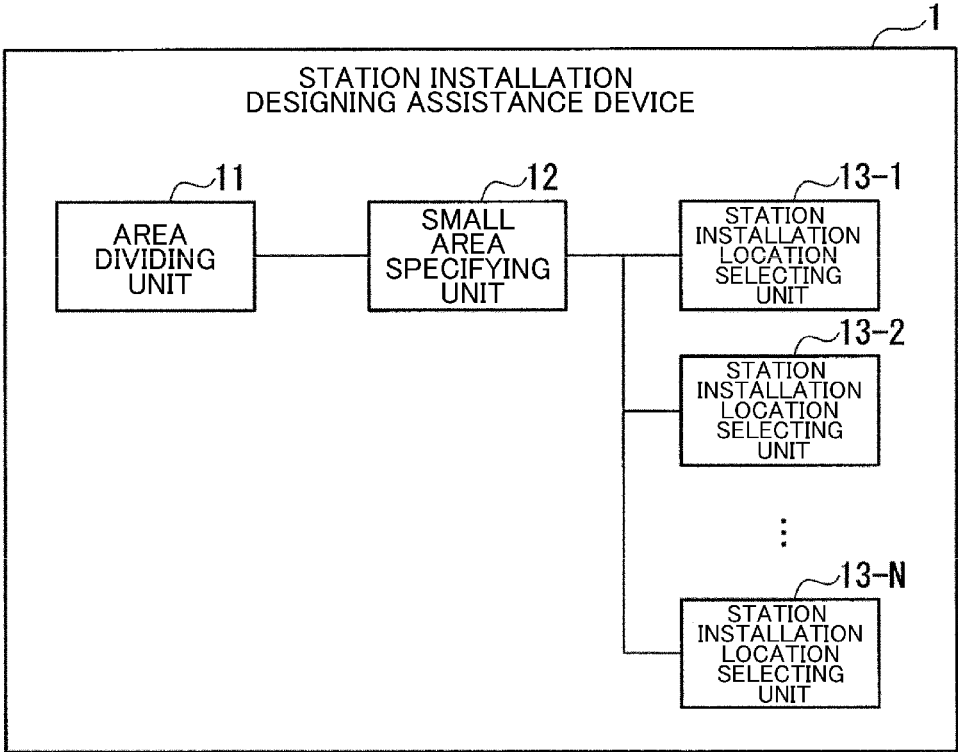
1

STATION INSTALLATION DESIGNING ASSISTANCE DEVICE

11
AREA DIVIDING UNIT

12
SMALL AREA SPECIFYING UNIT

13-1
STATION INSTALLATION LOCATION SELECTING UNIT

13-2
STATION INSTALLATION LOCATION SELECTING UNIT

⋮

13-N
STATION INSTALLATION LOCATION SELECTING UNIT